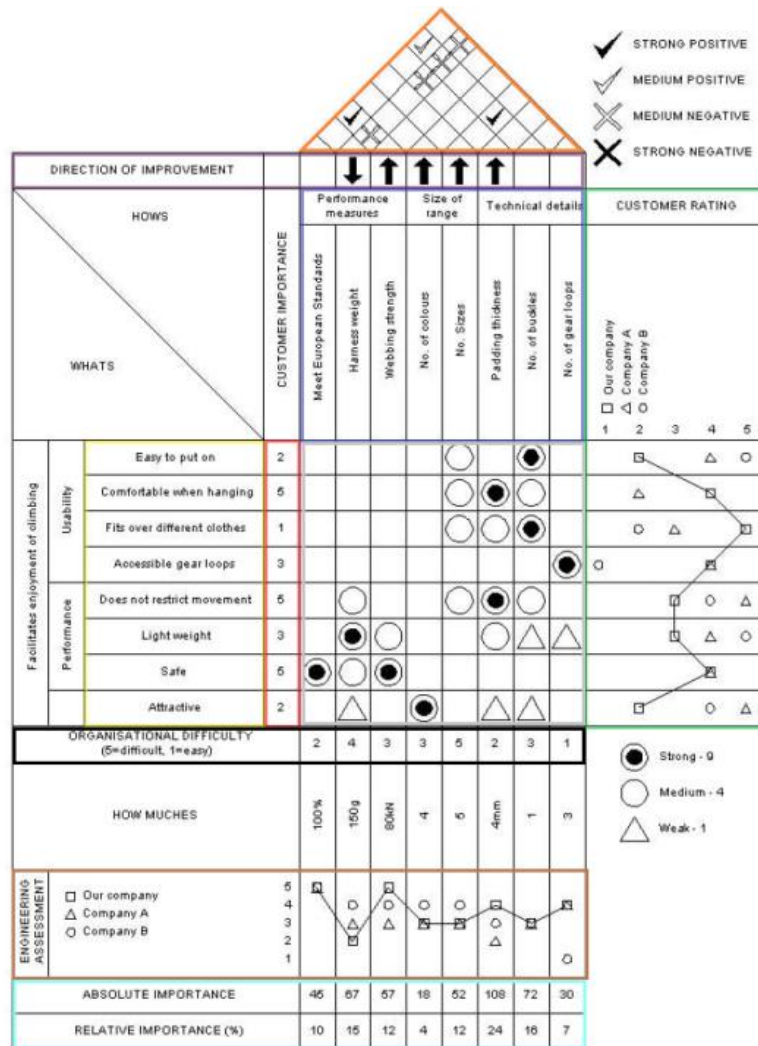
STRONG POSITIVE
MEDIUM POSITIVE
MEDIUM NEGATIVE
STRONG NEGATIVE

DIRECTION OF IMPROVEMENT

HOWS

WHATS

CUSTOMER IMPORTANCE

Performance measures
Size of range
Technical details

Meet European Standards
Harness weight
Webbing strength
No. of colours
No. Sizes
Padding thickness
No. of buckles
No. of gear loops

CUSTOMER RATING

□ Our company
△ Company A
○ Company B

1 2 3 4 5

Facilitates enjoyment of climbing
Usability
Performance

| | Customer importance |
|---|---|
| Easy to put on | 2 |
| Comfortable when hanging | 5 |
| Fits over different clothes | 1 |
| Accessible gear loops | 3 |
| Does not restrict movement | 5 |
| Light weight | 3 |
| Safe | 5 |
| Attractive | 2 |

| ORGANISATIONAL DIFFICULTY (5=difficult, 1=easy) | 2 | 4 | 3 | 3 | 5 | 2 | 3 | 1 |
|---|---|---|---|---|---|---|---|---|
| HOW MUCHES | 100% | 150g | 80kN | 4 | 5 | 4mm | 1 | 3 |

Strong - 9
Medium - 4
Weak - 1

ENGINEERING ASSESSMENT
□ Our company
△ Company A
○ Company B
5
4
3
2
1

| ABSOLUTE IMPORTANCE | 46 | 67 | 57 | 18 | 52 | 108 | 72 | 30 |
|---|---|---|---|---|---|---|---|---|
| RELATIVE IMPORTANCE (%) | 10 | 15 | 12 | 4 | 12 | 24 | 16 | 7 |